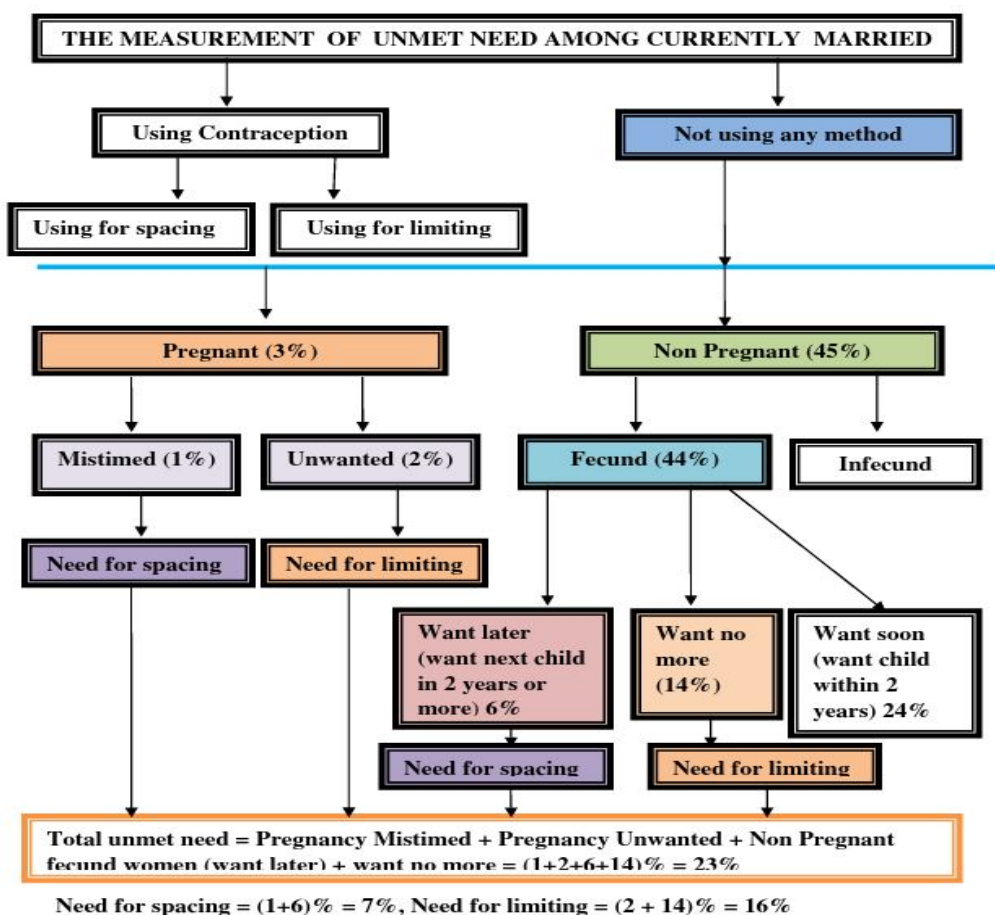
THE MEASUREMENT OF UNMET NEED AMONG CURRENTLY MARRIED

Using Contraception

Not using any method

Using for spacing

Using for limiting

Pregnant (3%)

Non Pregnant (45%)

Mistimed (1%)

Unwanted (2%)

Fecund (44%)

Infecund

Need for spacing

Need for limiting

Want later (want next child in 2 years or more) 6%

Want no more (14%)

Want soon (want child within 2 years) 24%

Need for spacing

Need for limiting

Total unmet need = Pregnancy Mistimed + Pregnancy Unwanted + Non Pregnant fecund women (want later) + want no more = (1+2+6+14)% = 23%

Need for spacing = (1+6)% = 7%, Need for limiting = (2 + 14)% = 16%